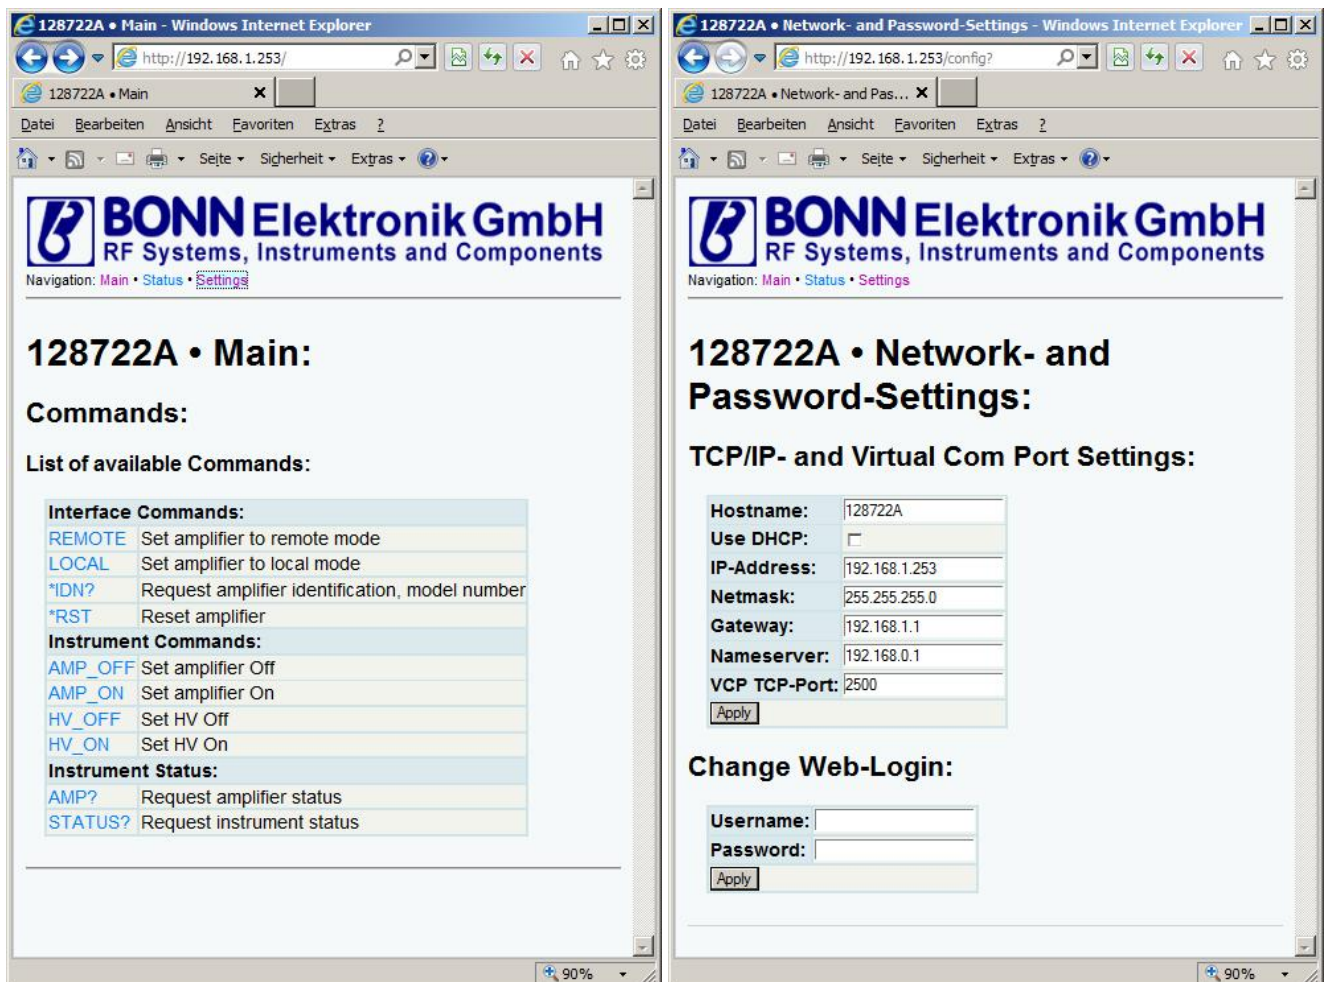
128722A • Main - Windows Internet Explorer

http://192.168.1.253/

128722A • Main

Datei Bearbeiten Ansicht Favoriten Extras ?

Seite ▾ Sicherheit ▾ Extras ▾

BONN Elektronik GmbH
RF Systems, Instruments and Components

Navigation: Main • Status • Settings

128722A • Main:

Commands:

List of available Commands:

| Interface Commands: | |
|---|---|
| REMOTE | Set amplifier to remote mode |
| LOCAL | Set amplifier to local mode |
| *IDN? | Request amplifier identification, model number |
| *RST | Reset amplifier |
| Instrument Commands: | |
| AMP_OFF | Set amplifier Off |
| AMP_ON | Set amplifier On |
| HV_OFF | Set HV Off |
| HV_ON | Set HV On |
| Instrument Status: | |
| AMP? | Request amplifier status |
| STATUS? | Request instrument status |

90%

128722A • Network- and Password-Settings - Windows Internet Explorer

http://192.168.1.253/config?

128722A • Network- and Pas...

Datei Bearbeiten Ansicht Favoriten Extras ?

Seite ▾ Sicherheit ▾ Extras ▾

BONN Elektronik GmbH
RF Systems, Instruments and Components

Navigation: Main • Status • Settings

128722A • Network- and Password-Settings:

TCP/IP- and Virtual Com Port Settings:

| Hostname: | 128722A |
|---|---|
| Use DHCP: | |
| IP-Address: | 192.168.1.253 |
| Netmask: | 255.255.255.0 |
| Gateway: | 192.168.1.1 |
| Nameserver: | 192.168.0.1 |
| VCP TCP-Port: | 2500 |

Apply

Change Web-Login:

| Username: | |
|---|---|
| Password: | |

Apply

90%